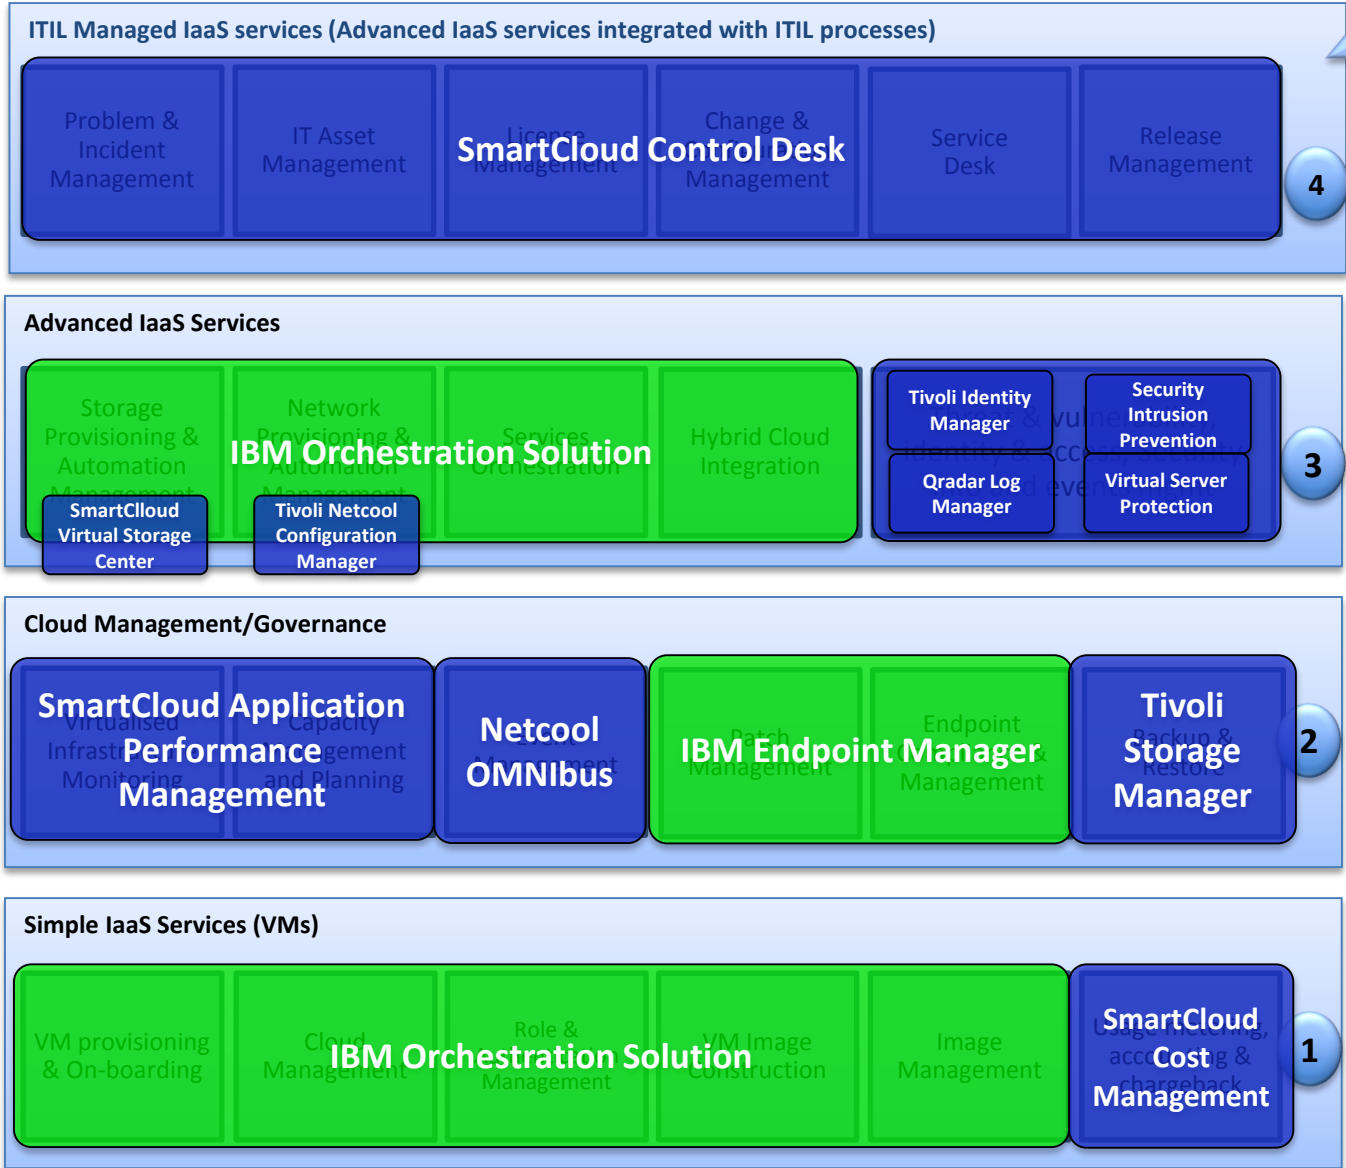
ITIL Managed IaaS services (Advanced IaaS services integrated with ITIL processes)

Problem & Incident Management

IT Asset Management

License Management

Change & Configuration Management

Service Desk

Release Management

SmartCloud Control Desk

4

Advanced IaaS Services

Storage Provisioning & Automation Management

Network Provisioning & Automation Management

Services Orchestration

Hybrid Cloud Integration

IBM Orchestration Solution

SmartClloud Virtual Storage Center

Tivoli Netcool Configuration Manager

Tivoli Identity Manager

Security Intrusion Prevention

Qradar Log Manager

Virtual Server Protection

3

Cloud Management/Governance

Virtualised Infrastructure Monitoring

Capacity Management and Planning

SmartCloud Application Performance Management

Event Management

Netcool OMNIbus

Patch Management

Endpoint Compliance & Management

IBM Endpoint Manager

Backup & Restore

Tivoli Storage Manager

2

Simple IaaS Services (VMs)

VM provisioning & On-boarding

Cloud Management

Role & Management

VM Image Construction

Image Management

IBM Orchestration Solution

Usage metering, accounting & chargeback

SmartCloud Cost Management

1